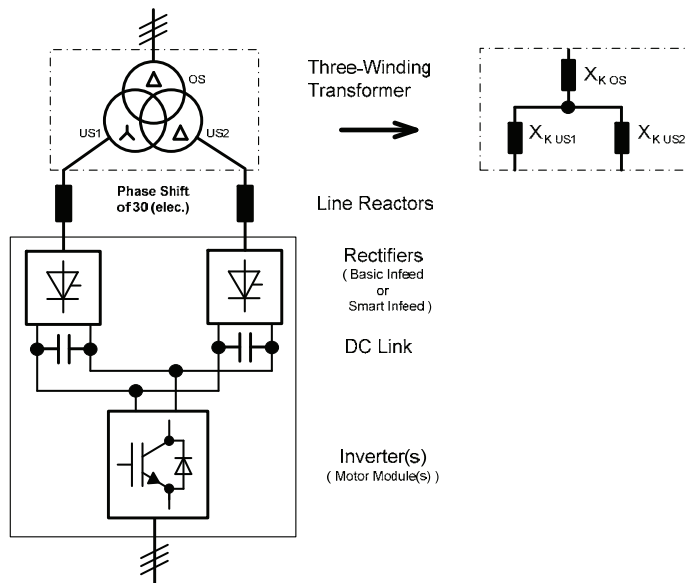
OS

US1

US2

Three-Winding Transformer

$X_{K\,OS}$

$X_{K\,US1}$

$X_{K\,US2}$

Phase Shift of 30 (elec.)

Line Reactors

Rectifiers
( Basic Infeed or Smart Infeed )

DC Link

Inverter(s)
( Motor Module(s) )